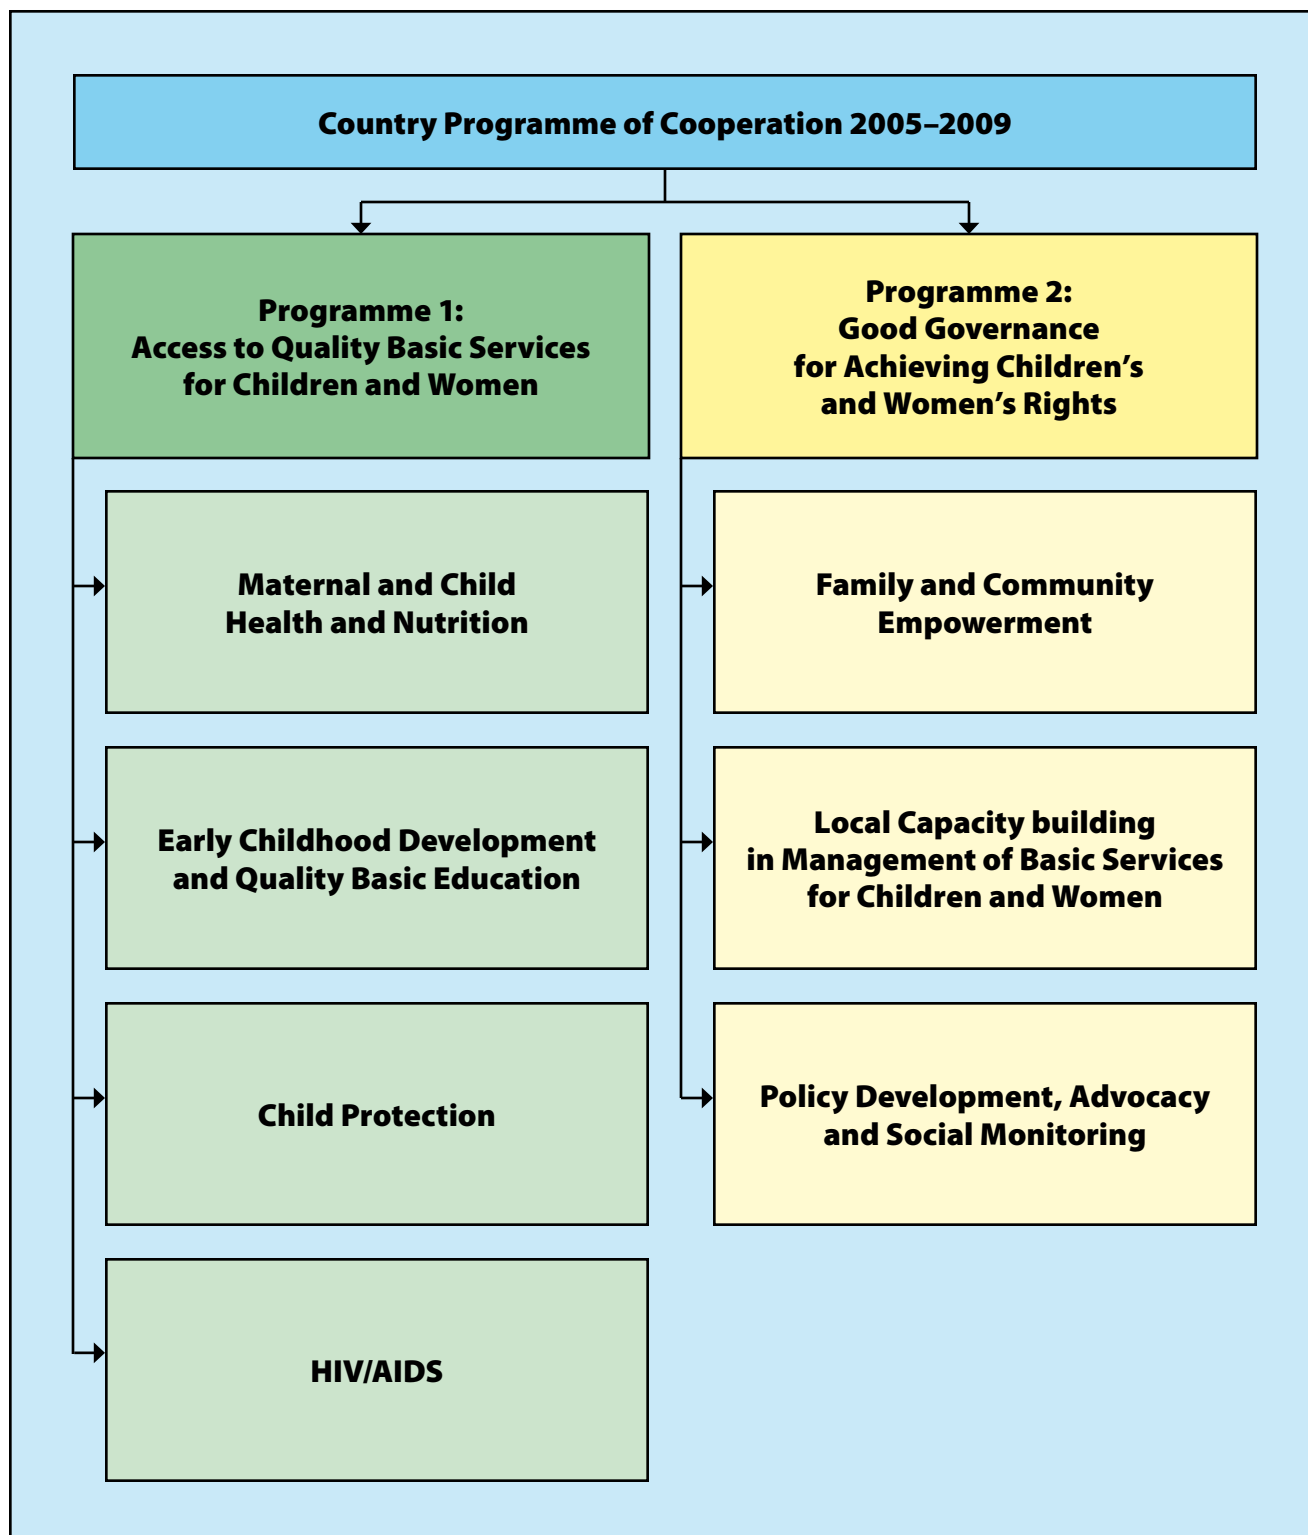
Country Programme of Cooperation 2005–2009

Programme 1:
Access to Quality Basic Services for Children and Women

Maternal and Child Health and Nutrition

Early Childhood Development and Quality Basic Education

Child Protection

HIV/AIDS

Programme 2:
Good Governance for Achieving Children's and Women's Rights

Family and Community Empowerment

Local Capacity building in Management of Basic Services for Children and Women

Policy Development, Advocacy and Social Monitoring